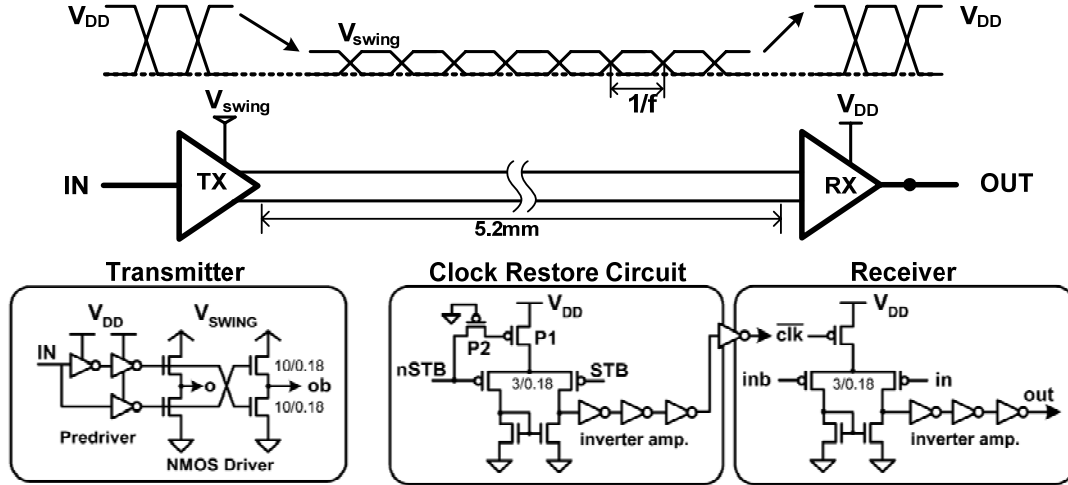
$V_{DD}$ $V_{swing}$ $V_{DD}$

1/f

$V_{swing}$ $V_{DD}$

IN TX RX OUT

5.2mm

Transmitter

$V_{DD}$ $V_{SWING}$

IN

10/0.18

ob

10/0.18

Predriver

NMOS Driver

Clock Restore Circuit

$V_{DD}$

P2 P1

nSTB STB

3/0.18

inverter amp.

Receiver

$\overline{clk}$ $V_{DD}$

inb 3/0.18 in

out

inverter amp.